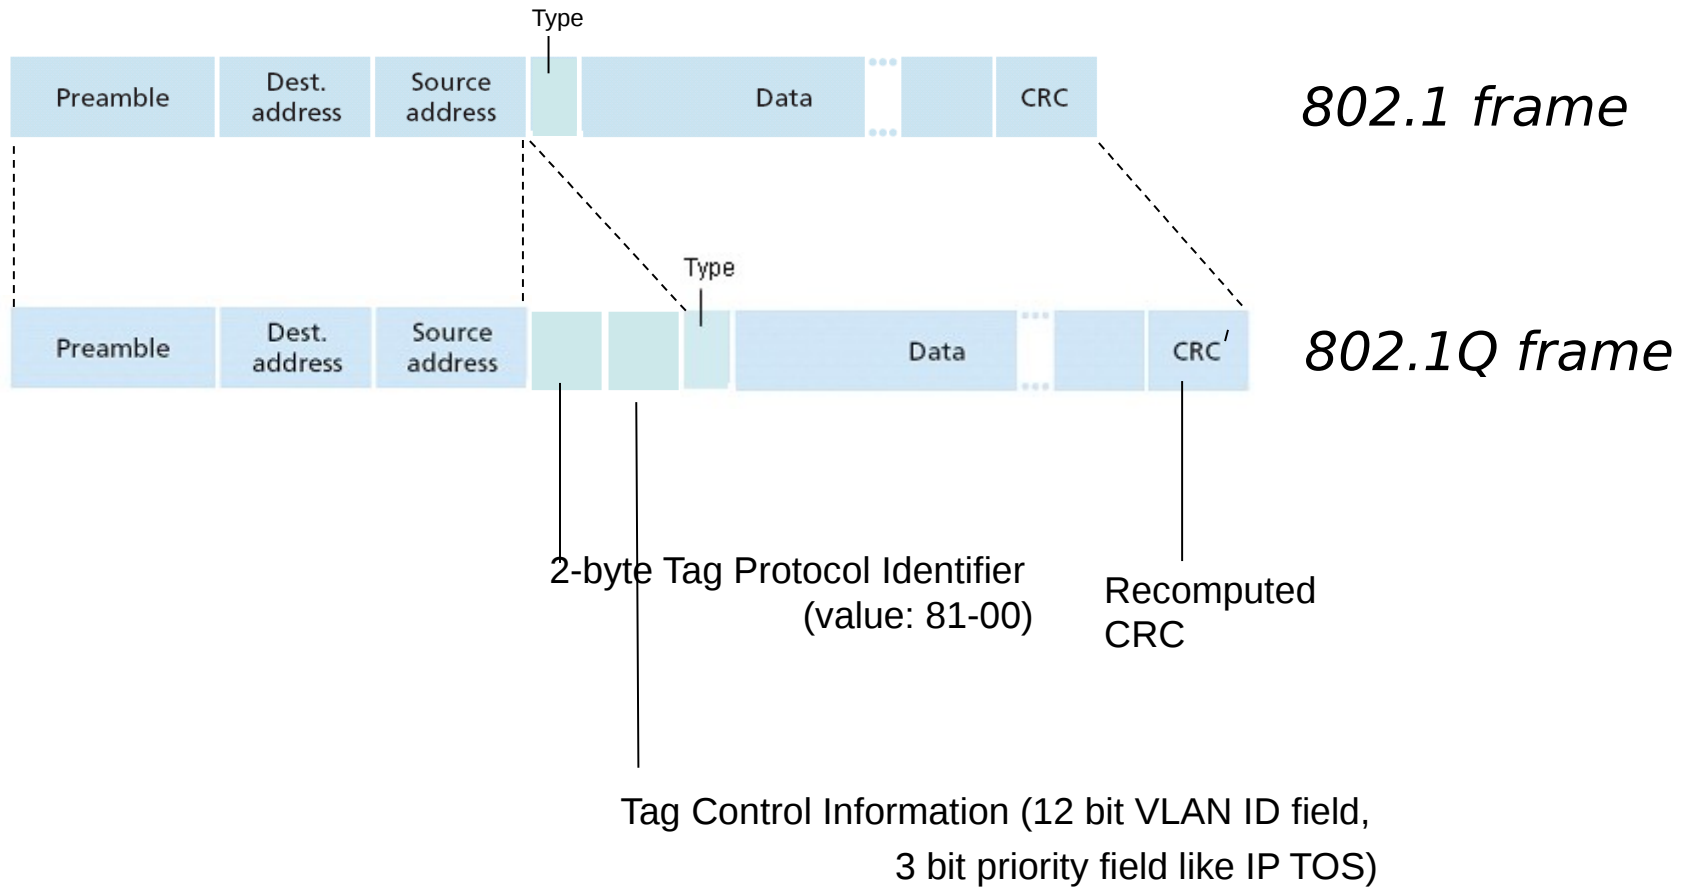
Type

Preamble | Dest. address | Source address | Data | CRC

802.1 frame

Type

Preamble | Dest. address | Source address | Data | CRC′

802.1Q frame

2-byte Tag Protocol Identifier (value: 81-00)

Recomputed CRC

Tag Control Information (12 bit VLAN ID field, 3 bit priority field like IP TOS)